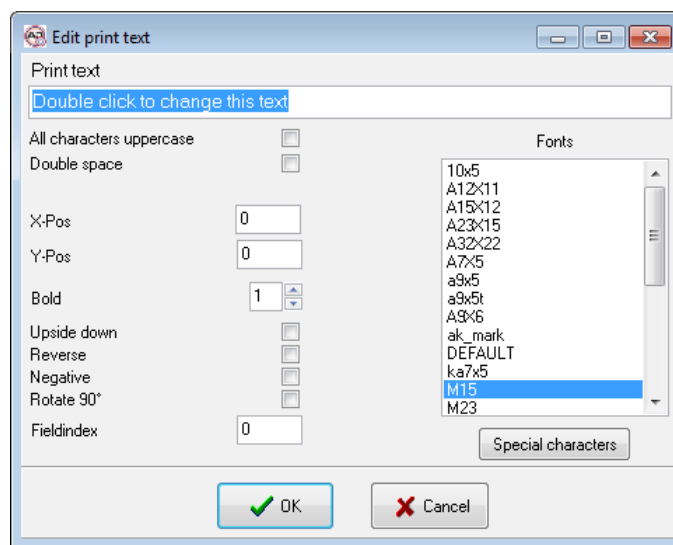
Edit print text

Print text

Double click to change this text

All characters uppercase

Double space

X-Pos 0

Y-Pos 0

Bold 1

Upside down

Reverse

Negative

Rotate 90°

Fieldindex 0

Fonts

10x5
A12X11
A15X12
A23X15
A32X22
A7X5
a9x5
a9x5t
A9X6
ak_mark
DEFAULT
ka7x5
M15
M23

Special characters

OK

Cancel